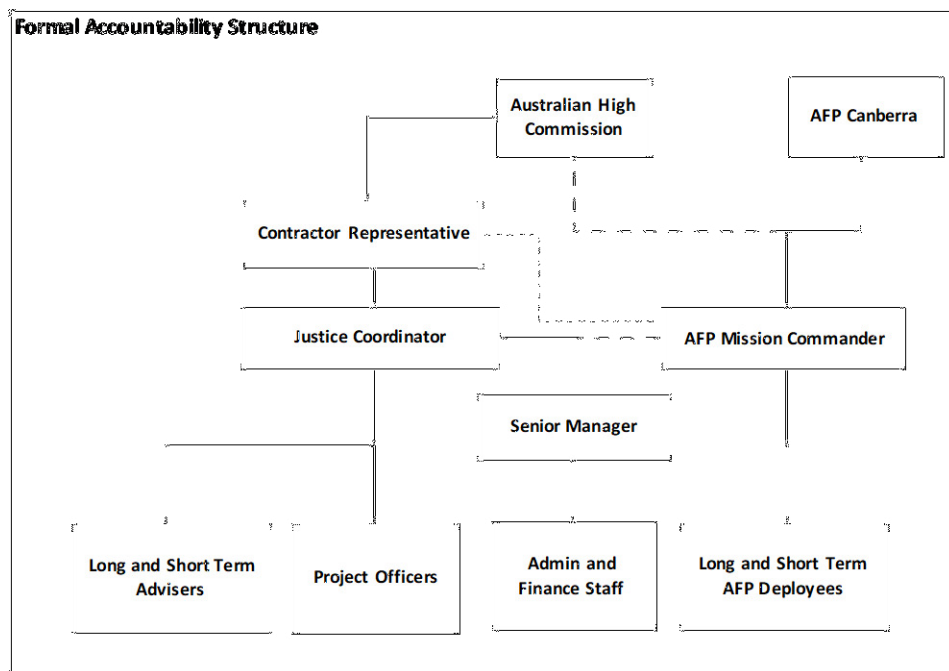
Formal Accountability Structure

Australian High Commission

AFP Canberra

Contractor Representative

Justice Coordinator

AFP Mission Commander

Senior Manager

Long and Short Term Advisers

Project Officers

Admin and Finance Staff

Long and Short Term AFP Deployees